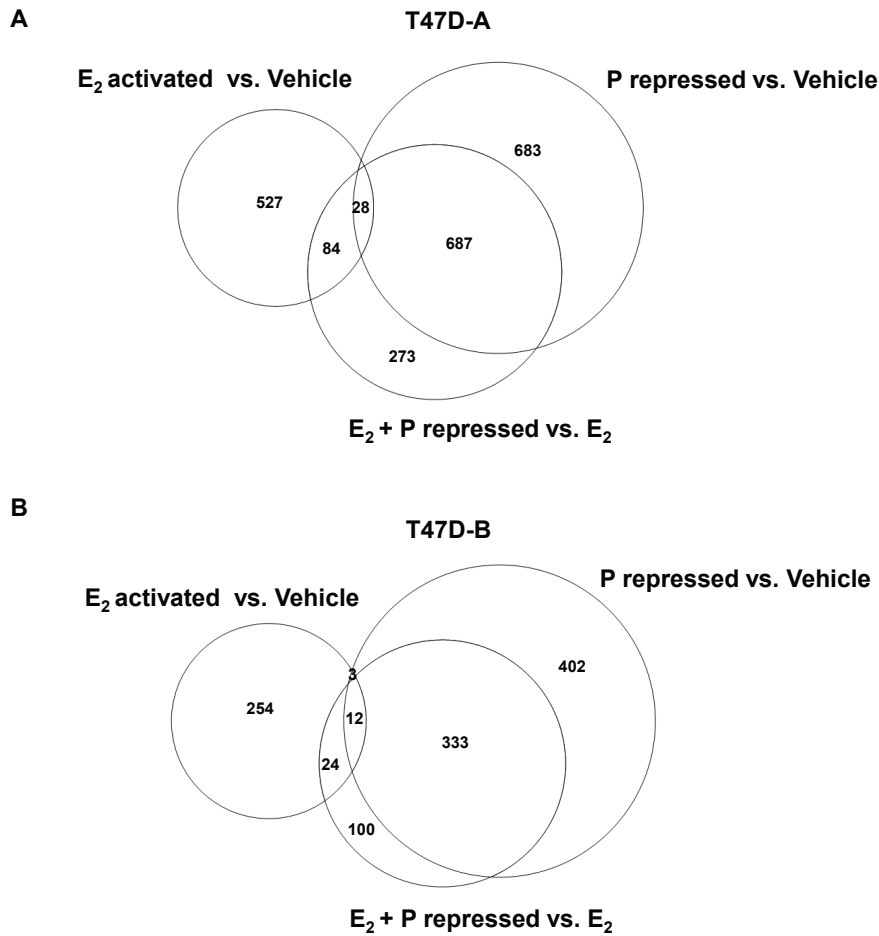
A

T47D-A

$E_2$ activated vs. Vehicle

P repressed vs. Vehicle

683

527

28

84

687

273

$E_2$ + P repressed vs. $E_2$

B

T47D-B

$E_2$ activated vs. Vehicle

P repressed vs. Vehicle

3

402

254

12

333

24

100

$E_2$ + P repressed vs. $E_2$